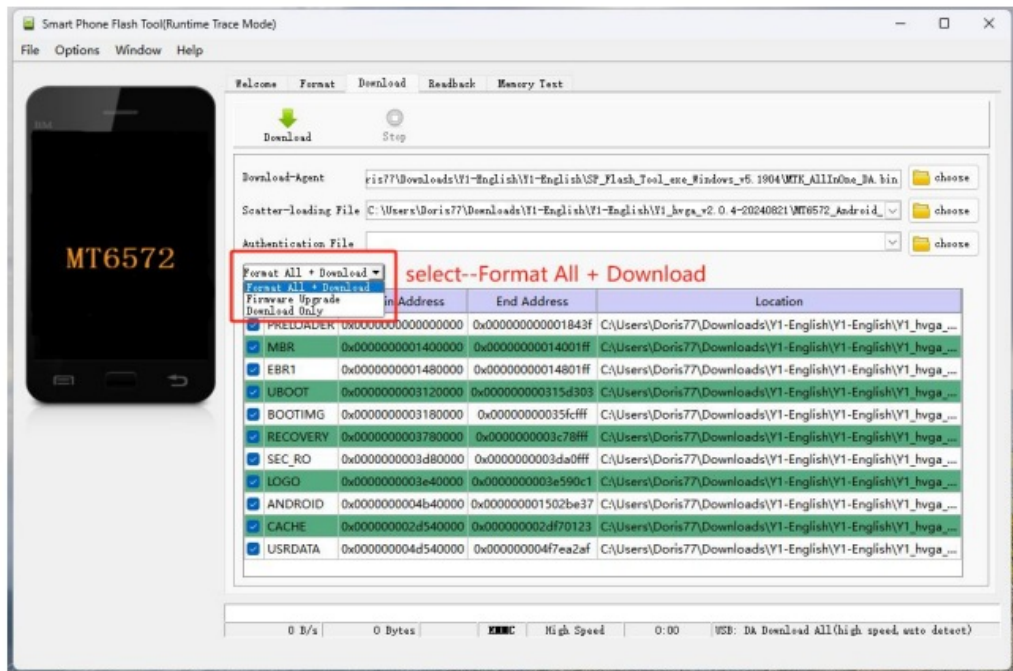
Smart Phone Flash Tool(Runtime Trace Mode)

File Options Window Help

BM

MT6572

Welcome Format Download Readback Memory Test

Download Stop

Download-Agent ris77\Downloads\Y1-English\Y1-English\SP_Flash_Tool_exe_Windows_v5.1904\MTK_AllInOne_DA.bin choose

Scatter-loading File C:\Users\Doris77\Downloads\Y1-English\Y1-English\Y1_hvga_v2.0.4-20240821\MT6572_Android_ choose

Authentication File choose

Format All + Download

Format All + Download
Firmware Upgrade
Download Only

select--Format All + Download

| | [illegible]in Address | End Address | Location |
|---|---|---|---|
| PRELOADER | 0x0000000000000000 | 0x000000000001843f | C:\Users\Doris77\Downloads\Y1-English\Y1-English\Y1_hvga_... |
| MBR | 0x0000000001400000 | 0x00000000014001ff | C:\Users\Doris77\Downloads\Y1-English\Y1-English\Y1_hvga_... |
| EBR1 | 0x0000000001480000 | 0x00000000014801ff | C:\Users\Doris77\Downloads\Y1-English\Y1-English\Y1_hvga_... |
| UBOOT | 0x0000000003120000 | 0x000000000315d303 | C:\Users\Doris77\Downloads\Y1-English\Y1-English\Y1_hvga_... |
| BOOTIMG | 0x0000000003180000 | 0x00000000035fcfff | C:\Users\Doris77\Downloads\Y1-English\Y1-English\Y1_hvga_... |
| RECOVERY | 0x0000000003780000 | 0x0000000003c78fff | C:\Users\Doris77\Downloads\Y1-English\Y1-English\Y1_hvga_... |
| SEC_RO | 0x0000000003d80000 | 0x0000000003da0fff | C:\Users\Doris77\Downloads\Y1-English\Y1-English\Y1_hvga_... |
| LOGO | 0x0000000003e40000 | 0x0000000003e590c1 | C:\Users\Doris77\Downloads\Y1-English\Y1-English\Y1_hvga_... |
| ANDROID | 0x0000000004b40000 | 0x000000001502be37 | C:\Users\Doris77\Downloads\Y1-English\Y1-English\Y1_hvga_... |
| CACHE | 0x000000002d540000 | 0x000000002df70123 | C:\Users\Doris77\Downloads\Y1-English\Y1-English\Y1_hvga_... |
| USRDATA | 0x000000004d540000 | 0x000000004f7ea2af | C:\Users\Doris77\Downloads\Y1-English\Y1-English\Y1_hvga_... |

0 B/s 0 Bytes EMMC High Speed 0:00 USB: DA Download All(high speed, auto detect)